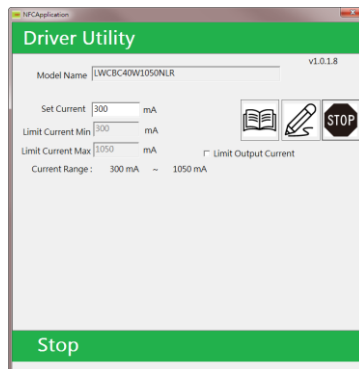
NFCApplication

Driver Utility

v1.0.1.8

Model Name LWCBC40W1050NLR

Set Current 300 mA

Limit Current Min 300 mA

Limit Current Max 1050 mA

Limit Output Current

Current Range : 300 mA ~ 1050 mA

STOP

Stop